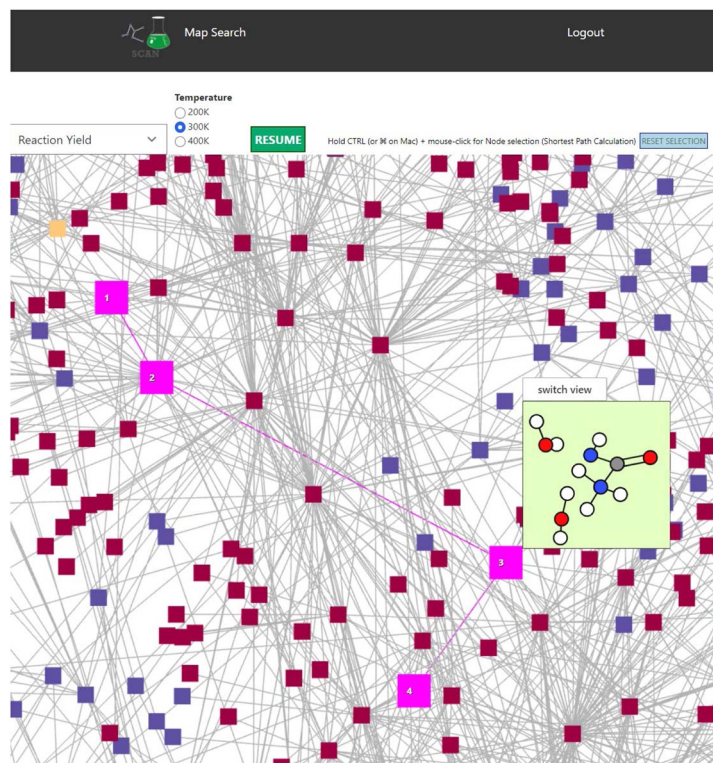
SCAN

Map Search

Logout

Temperature

200K

300K

400K

Reaction Yield

RESUME

Hold CTRL (or ⌘ on Mac) + mouse-click for Node selection (Shortest Path Calculation)

RESET SELECTION

1

2

switch view

3

4